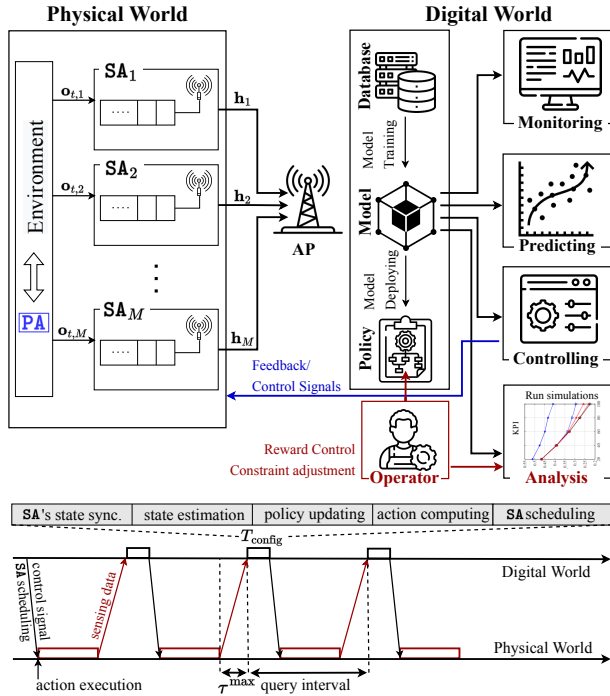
Physical World

Digital World

Environment

PA

$\mathbf{o}_{t,1}$

$\mathbf{o}_{t,2}$

$\mathbf{o}_{t,M}$

$\texttt{SA}_1$

$\texttt{SA}_2$

$\texttt{SA}_M$

....

....

....

$\mathbf{h}_1$

$\mathbf{h}_2$

$\mathbf{h}_M$

AP

Database

Model Training

Model

Model Deploying

Policy

Monitoring

Predicting

Controlling

Run simulations

KPI

Analysis

Feedback/ Control Signals

Reward Control

Constraint adjustment

Operator

SA's state sync. | state estimation | policy updating | action computing | SAscheduling

$T_{\text{config}}$

SA scheduling

control signal

sensing data

Digital World

Physical World

action execution

$\tau^{\max}$

query interval